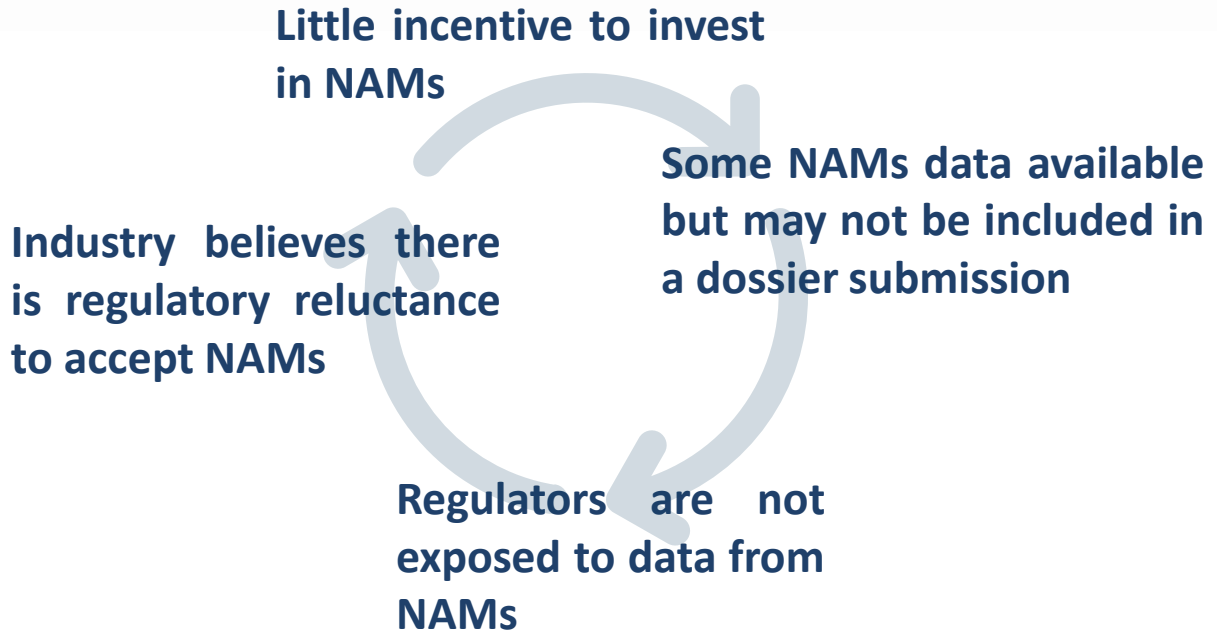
Little incentive to invest in NAMs

Some NAMs data available but may not be included in a dossier submission

Regulators are not exposed to data from NAMs

Industry believes there is regulatory reluctance to accept NAMs